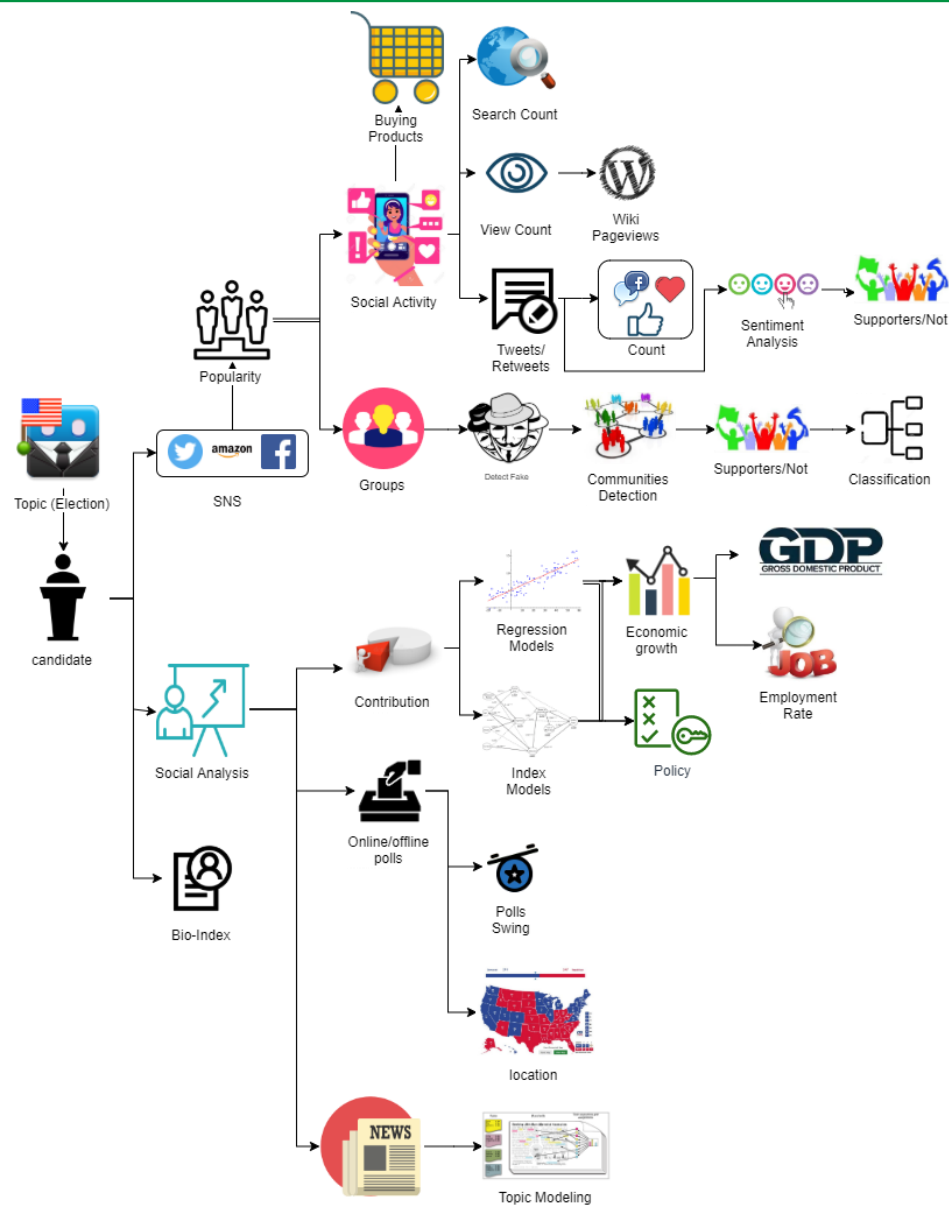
Buying Products

Search Count

View Count

Wiki Pageviews

Social Activity

Tweets/ Retweets

Count

Sentiment Analysis

Supporters/Not

Popularity

amazon

SNS

Groups

Detect Fake

Communities Detection

Supporters/Not

Classification

Topic (Election)

candidate

GDP
GROSS DOMESTIC PRODUCT

Regression Models

Economic growth

JOB

Employment Rate

Contribution

Social Analysis

Index Models

Policy

Online/offline polls

Polls Swing

Bio-Index

location

NEWS

Topic Modeling